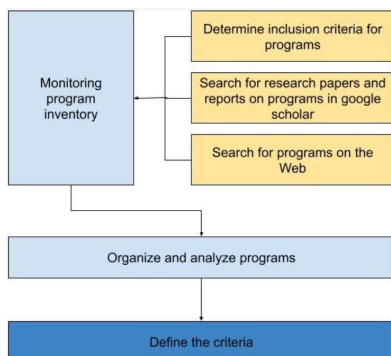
Monitoring program inventory

Determine inclusion criteria for programs

Search for research papers and reports on programs in google scholar

Search for programs on the Web

Organize and analyze programs

Define the criteria